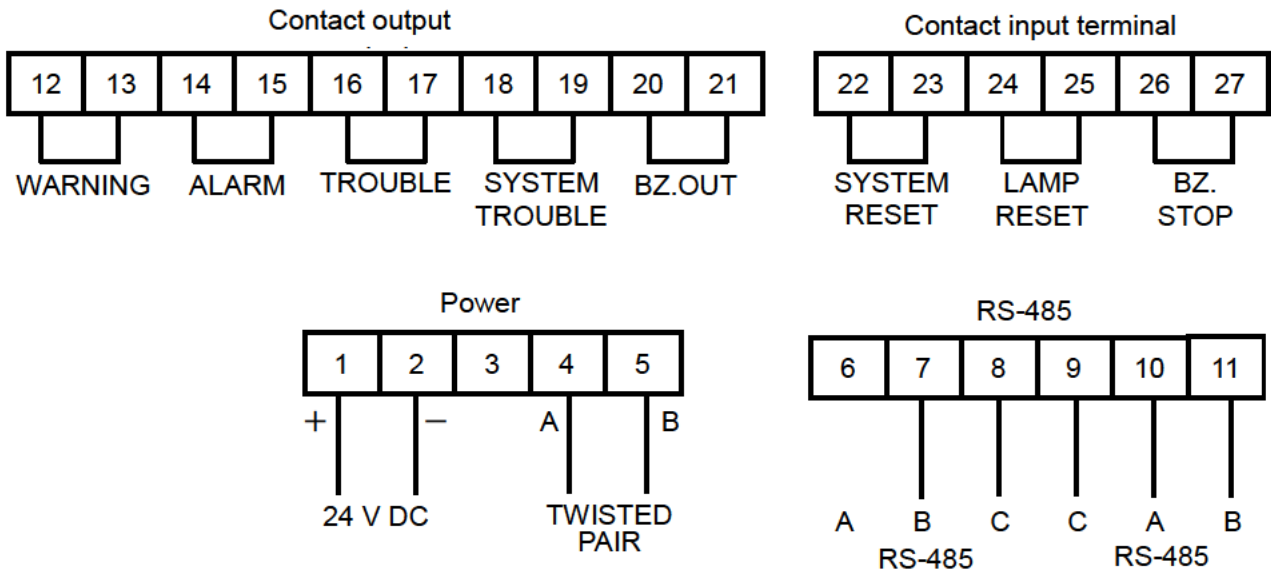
Contact output

| 12 | 13 | 14 | 15 | 16 | 17 | 18 | 19 | 20 | 21 |
|---|---|---|---|---|---|---|---|---|---|

WARNING ALARM TROUBLE SYSTEM TROUBLE BZ.OUT

Contact input terminal

| 22 | 23 | 24 | 25 | 26 | 27 |
|---|---|---|---|---|---|

SYSTEM RESET LAMP RESET BZ. STOP

Power

| 1 | 2 | 3 | 4 | 5 |
|---|---|---|---|---|

+ – A B

24 V DC TWISTED PAIR

RS-485

| 6 | 7 | 8 | 9 | 10 | 11 |
|---|---|---|---|---|---|

A B C C A B

RS-485 RS-485